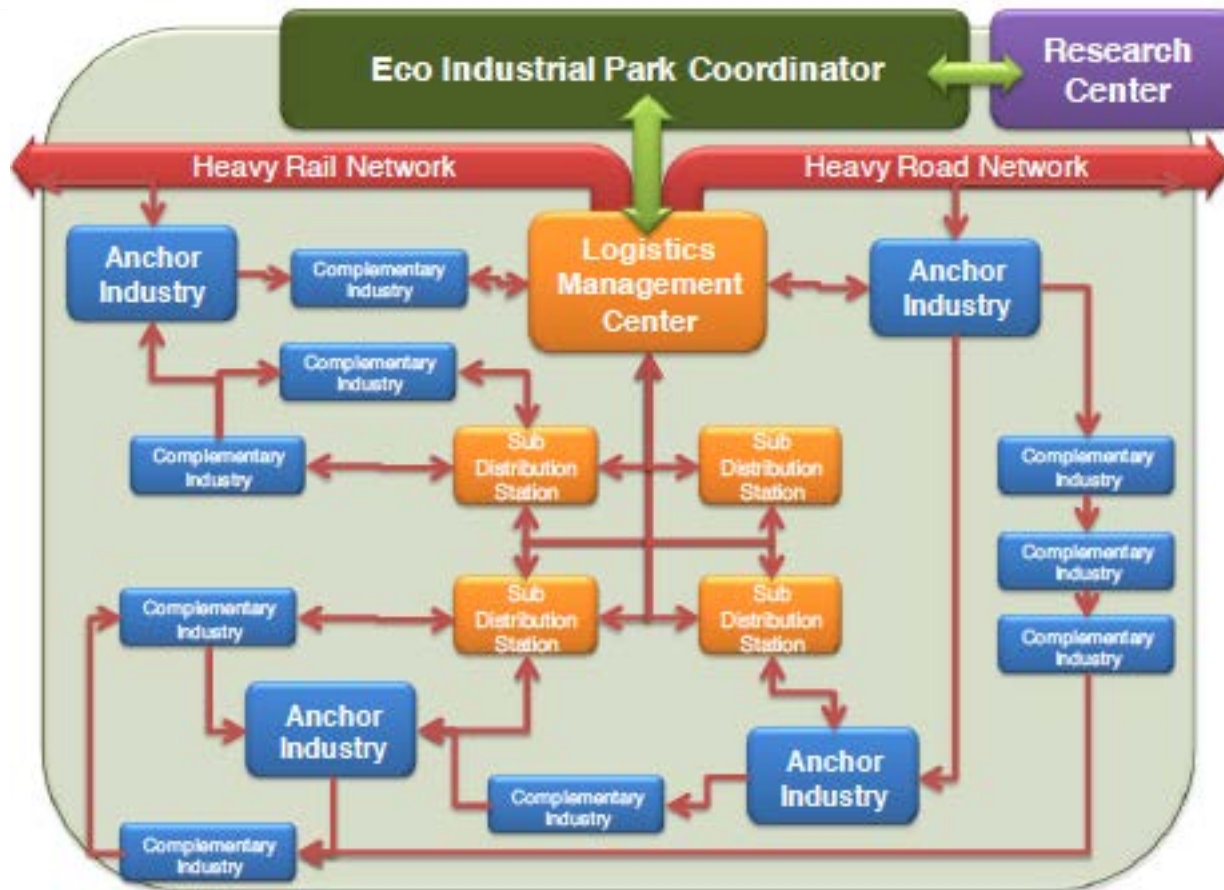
Eco Industrial Park Coordinator

Research Center

Heavy Rail Network

Heavy Road Network

Anchor Industry

Complementary Industry

Logistics Management Center

Anchor Industry

Complementary Industry

Complementary Industry

Sub Distribution Station

Sub Distribution Station

Complementary Industry

Complementary Industry

Complementary Industry

Sub Distribution Station

Sub Distribution Station

Complementary Industry

Anchor Industry

Anchor Industry

Complementary Industry

Complementary Industry